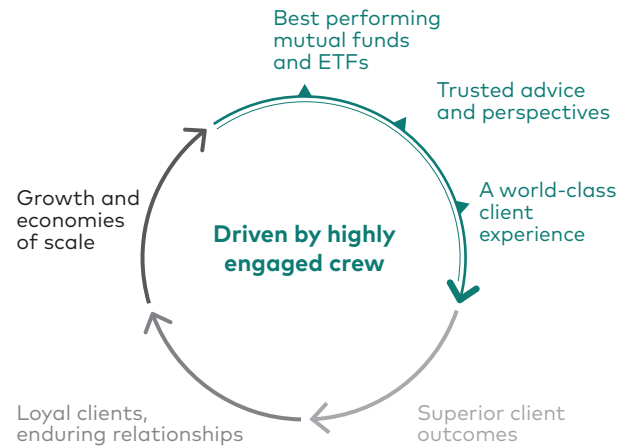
Best performing mutual funds and ETFs

Trusted advice and perspectives

A world-class client experience

Superior client outcomes

Loyal clients, enduring relationships

Growth and economies of scale

Driven by highly engaged crew